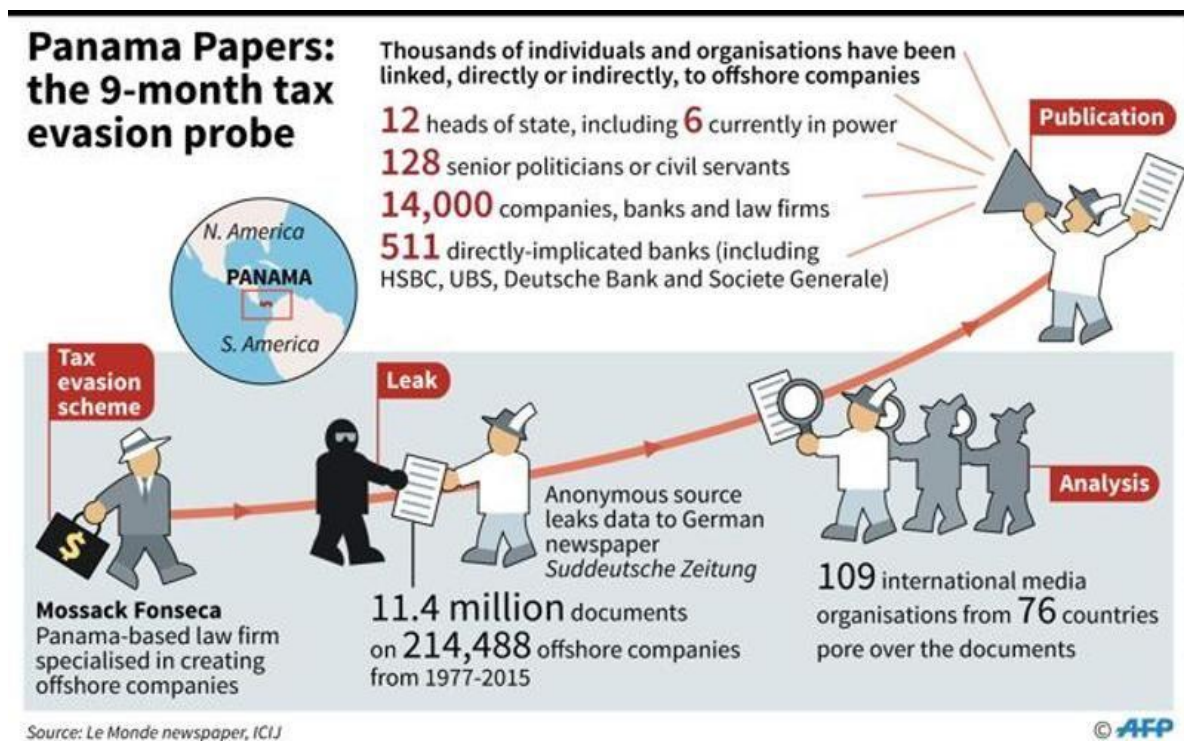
Panama Papers: the 9-month tax evasion probe

Thousands of individuals and organisations have been linked, directly or indirectly, to offshore companies

12 heads of state, including 6 currently in power

128 senior politicians or civil servants

14,000 companies, banks and law firms

511 directly-implicated banks (including HSBC, UBS, Deutsche Bank and Societe Generale)

Publication

N. America

PANAMA

S. America

Tax evasion scheme

$

Mossack Fonseca
Panama-based law firm specialised in creating offshore companies

Leak

Anonymous source leaks data to German newspaper *Suddeutsche Zeitung*

11.4 million documents on 214,488 offshore companies from 1977-2015

Analysis

109 international media organisations from 76 countries pore over the documents

Source: Le Monde newspaper, ICIJ

© AFP